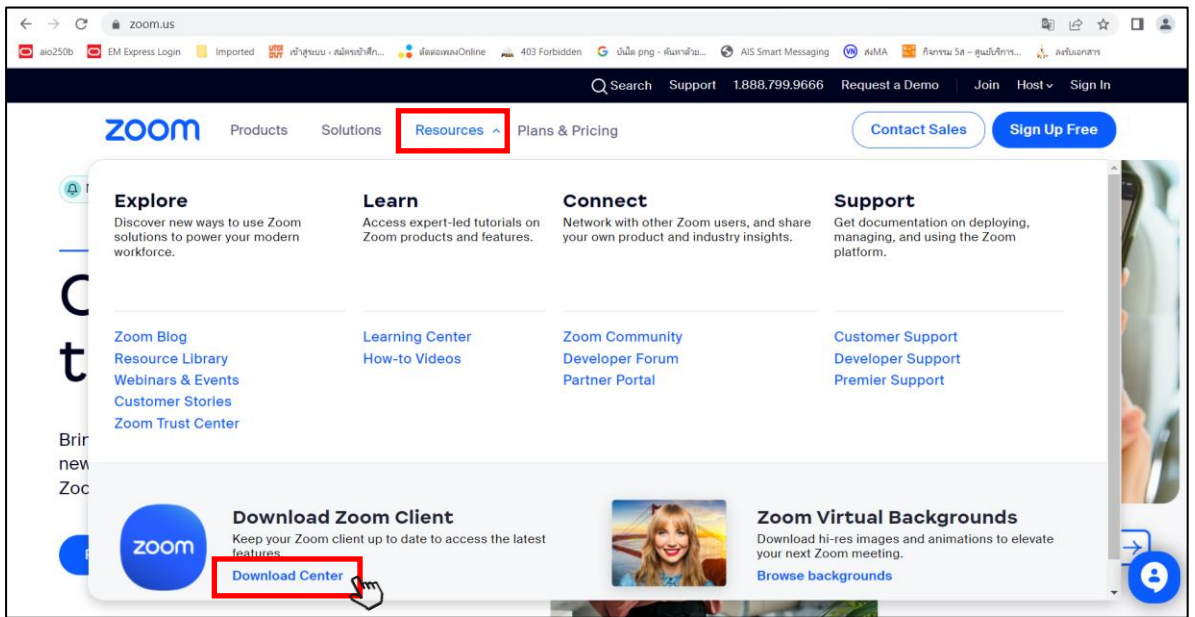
zoom.us

aio250b EM Express Login Imported เข้าสู่ระบบ ‹ สมัครเข้าศึก... ตัดต่อเพลงOnline 403 Forbidden บัณฑิต png - ค้นหาด้วย... AIS Smart Messaging สงMA กิจกรรม 5ส – ศูนย์บริการ... ลงรับเอกสาร

Search Support 1.888.799.9666 Request a Demo Join Host Sign In

zoom Products Solutions Resources Plans & Pricing Contact Sales Sign Up Free

Explore
Discover new ways to use Zoom solutions to power your modern workforce.

Learn
Access expert-led tutorials on Zoom products and features.

Connect
Network with other Zoom users, and share your own product and industry insights.

Support
Get documentation on deploying, managing, and using the Zoom platform.

Zoom Blog
Resource Library
Webinars & Events
Customer Stories
Zoom Trust Center

Learning Center
How-to Videos

Zoom Community
Developer Forum
Partner Portal

Customer Support
Developer Support
Premier Support

C
t
Brir
new
Zoc

zoom
Download Zoom Client
Keep your Zoom client up to date to access the latest features.
Download Center

Zoom Virtual Backgrounds
Download hi-res images and animations to elevate your next Zoom meeting.
Browse backgrounds